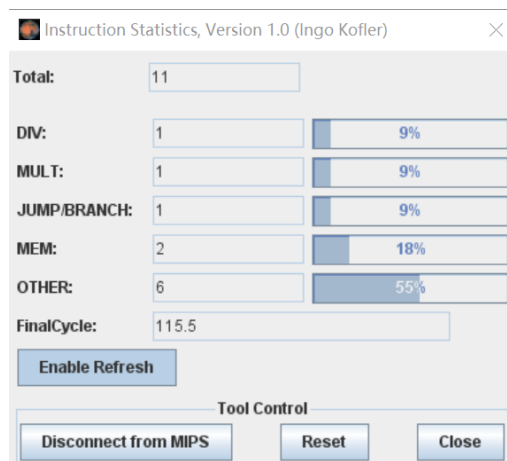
Instruction Statistics, Version 1.0 (Ingo Kofler)

Total: 11

DIV: 1 9%

MULT: 1 9%

JUMP/BRANCH: 1 9%

MEM: 2 18%

OTHER: 6 55%

FinalCycle: 115.5

Enable Refresh

Tool Control

Disconnect from MIPS

Reset

Close